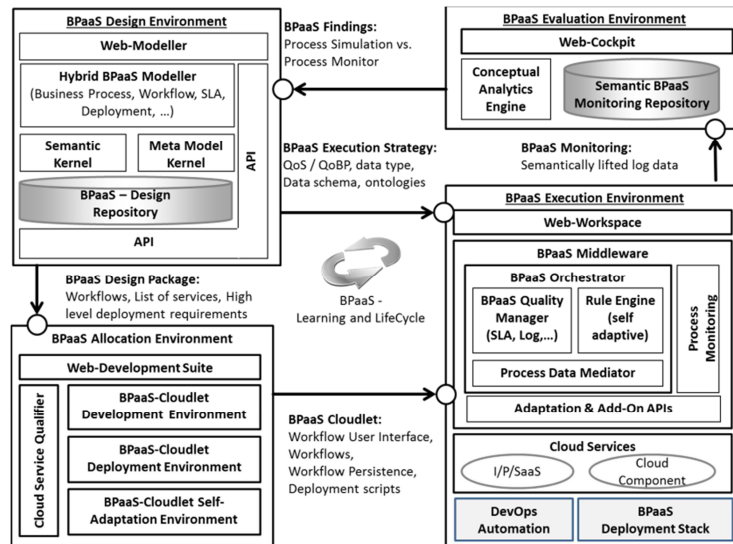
BPaaS Design Environment

Web-Modeller

Hybrid BPaaS Modeller (Business Process, Workflow, SLA, Deployment, …)

API

Semantic Kernel

Meta Model Kernel

BPaaS – Design Repository

API

BPaaS Findings:
Process Simulation vs. Process Monitor

BPaaS Evaluation Environment

Web-Cockpit

Conceptual Analytics Engine

Semantic BPaaS Monitoring Repository

BPaaS Execution Strategy:
QoS / QoBP, data type, Data schema, ontologies

BPaaS Monitoring:
Semantically lifted log data

BPaaS Execution Environment

Web-Workspace

BPaaS Middleware

BPaaS Orchestrator

BPaaS Quality Manager (SLA, Log,…)

Rule Engine (self adaptive)

Process Monitoring

Process Data Mediator

Adaptation & Add-On APIs

Cloud Services

I/P/SaaS

Cloud Component

DevOps Automation

BPaaS Deployment Stack

BPaaS Design Package:
Workflows, List of services, High level deployment requirements

BPaaS - Learning and LifeCycle

BPaaS Allocation Environment

Web-Development Suite

Cloud Service Qualifier

BPaaS-Cloudlet Development Environment

BPaaS-Cloudlet Deployment Environment

BPaaS-Cloudlet Self-Adaptation Environment

BPaaS Cloudlet:
Workflow User Interface, Workflows, Workflow Persistence, Deployment scripts